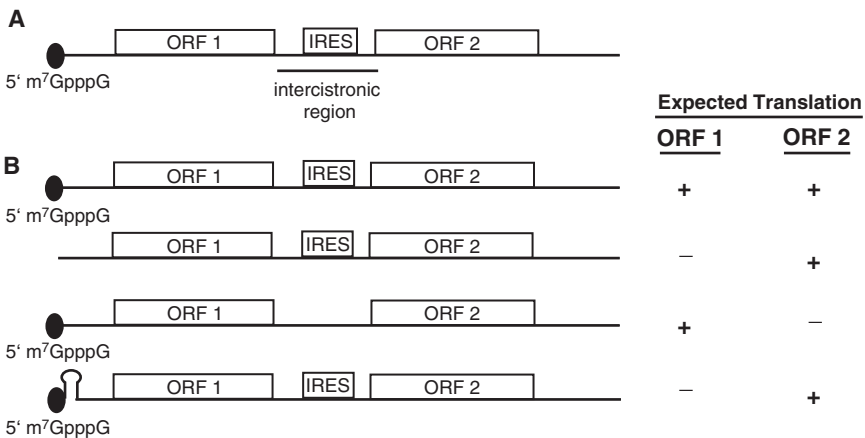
A

ORF 1 IRES ORF 2

5' m$^7$GpppG

intercistronic region

Expected Translation

ORF 1 ORF 2

B

ORF 1 IRES ORF 2

5' m$^7$GpppG

+ +

ORF 1 IRES ORF 2

– +

ORF 1 ORF 2

5' m$^7$GpppG

+ –

ORF 1 IRES ORF 2

5' m$^7$GpppG

– +